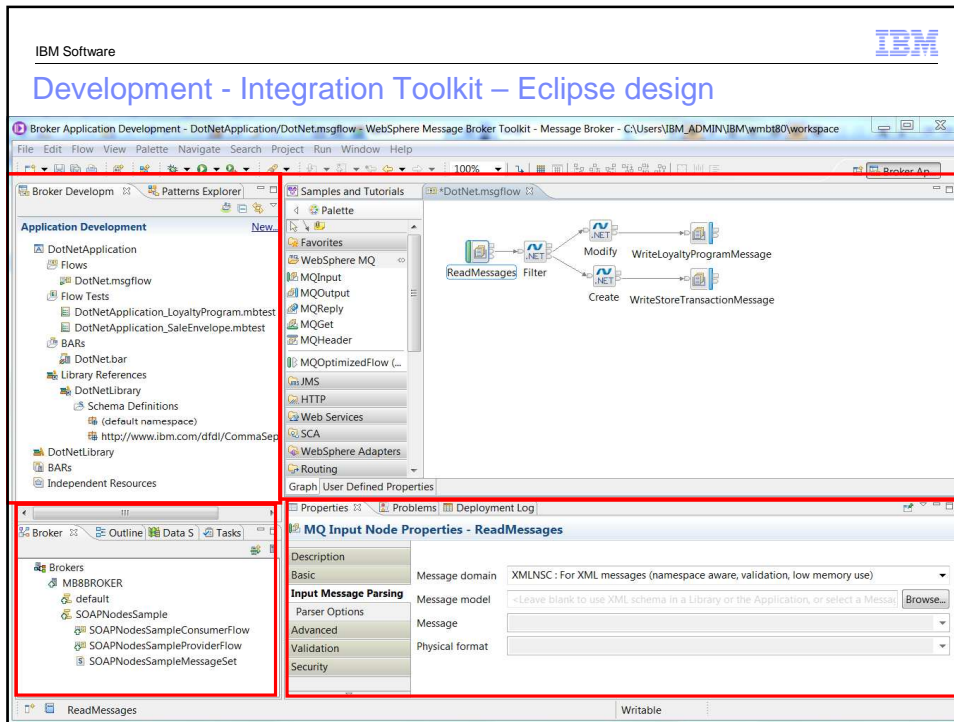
IBM Software

IBM

Development - Integration Toolkit – Eclipse design

Broker Application Development - DotNetApplication/DotNet.msgflow - WebSphere Message Broker Toolkit - Message Broker - C:\Users\IBM_ADMIN\IBM\wmbt80\workspace

File Edit Flow View Palette Navigate Search Project Run Window Help

100%

Broker Ap...

Broker Developm Patterns Explorer

Application Development New...

DotNetApplication
Flows
DotNet.msgflow
Flow Tests
DotNetApplication_LoyaltyProgram.mbtest
DotNetApplication_SaleEnvelope.mbtest
BARs
DotNet.bar
Library References
DotNetLibrary
Schema Definitions
(default namespace)
http://www.ibm.com/dfdl/CommaSep
DotNetLibrary
BARs
Independent Resources

Samples and Tutorials *DotNet.msgflow

Palette
Favorites
WebSphere MQ
MQInput
MQOutput
MQReply
MQGet
MQHeader
MQOptimizedFlow (...
JMS
HTTP
Web Services
SCA
WebSphere Adapters
Routing

Graph User Defined Properties

.NET .NET .NET
ReadMessages Filter Modify WriteLoyaltyProgramMessage
Create WriteStoreTransactionMessage

Broker Outline Data S Tasks

Brokers
MB8BROKER
default
SOAPNodesSample
SOAPNodesSampleConsumerFlow
SOAPNodesSampleProviderFlow
SOAPNodesSampleMessageSet

Properties Problems Deployment Log

MQ Input Node Properties - ReadMessages

Description
Basic
Input Message Parsing
Parser Options
Advanced
Validation
Security

Message domain XMLNSC : For XML messages (namespace aware, validation, low memory use)
Message model <Leave blank to use XML schema in a Library or the Application, or select a Messa Browse...
Message
Physical format

ReadMessages Writable